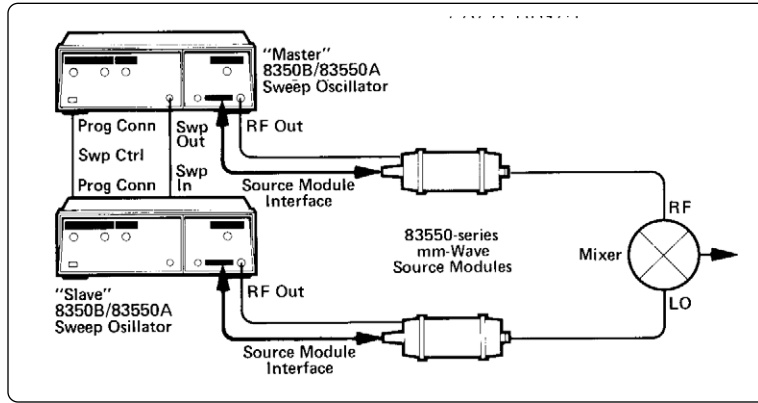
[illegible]

"Master"
8350B/83550A
Sweep Oscillator

Prog Conn
Swp Ctrl
Prog Conn

Swp Out
Swp In

RF Out

Source Module Interface

83550-series
mm-Wave
Source Modules

RF
Mixer
LO

"Slave"
8350B/83550A
Sweep Oscillator

RF Out

Source Module Interface